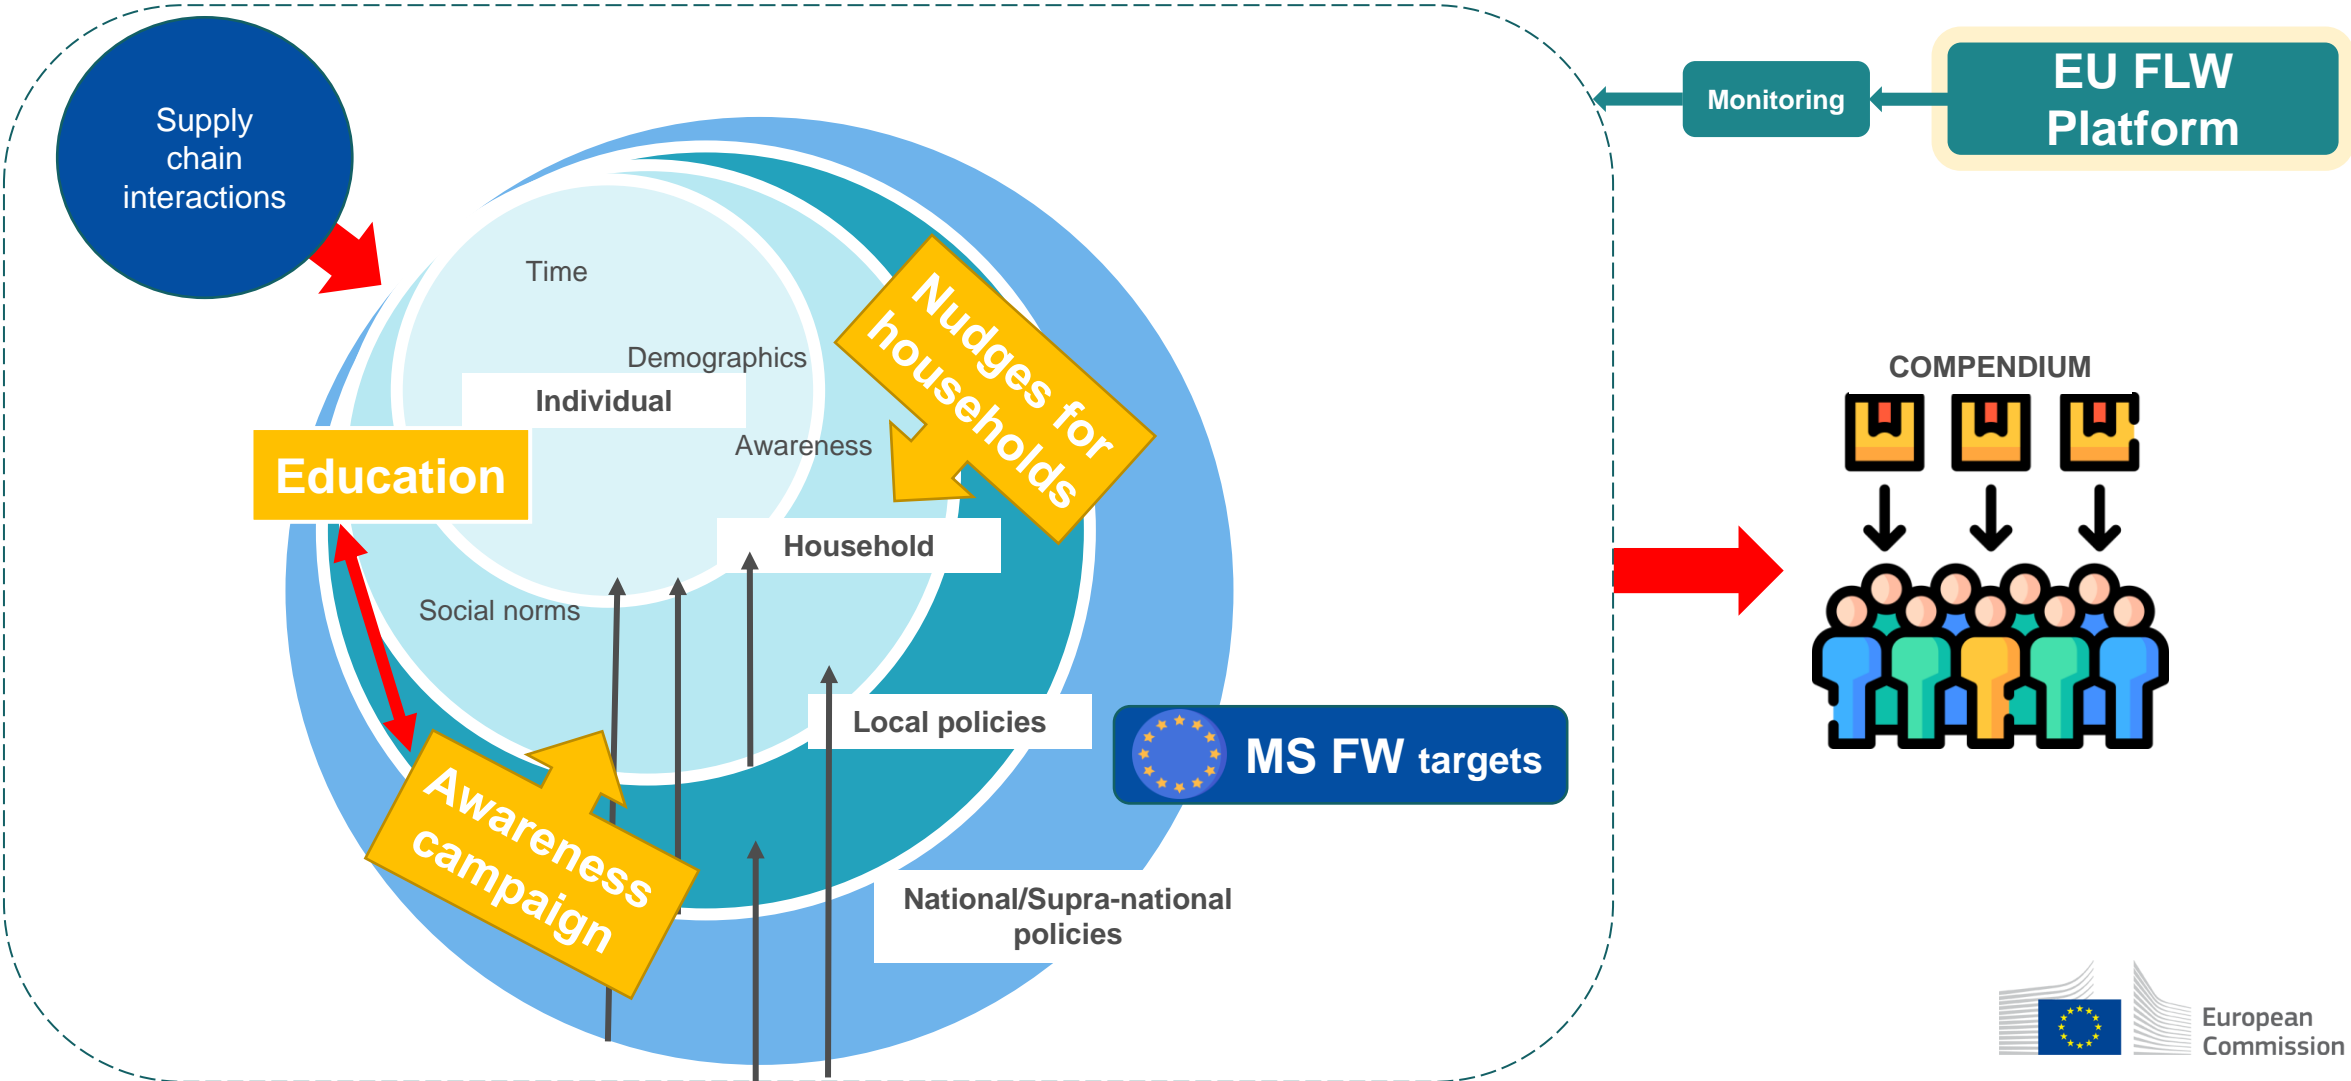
Supply chain interactions

Time

Demographics

Individual

Awareness

Nudges for households

Education

Household

Social norms

Local policies

MS FW targets

Awareness campaign

National/Supra-national policies

Monitoring

EU FLW Platform

COMPENDIUM

European Commission